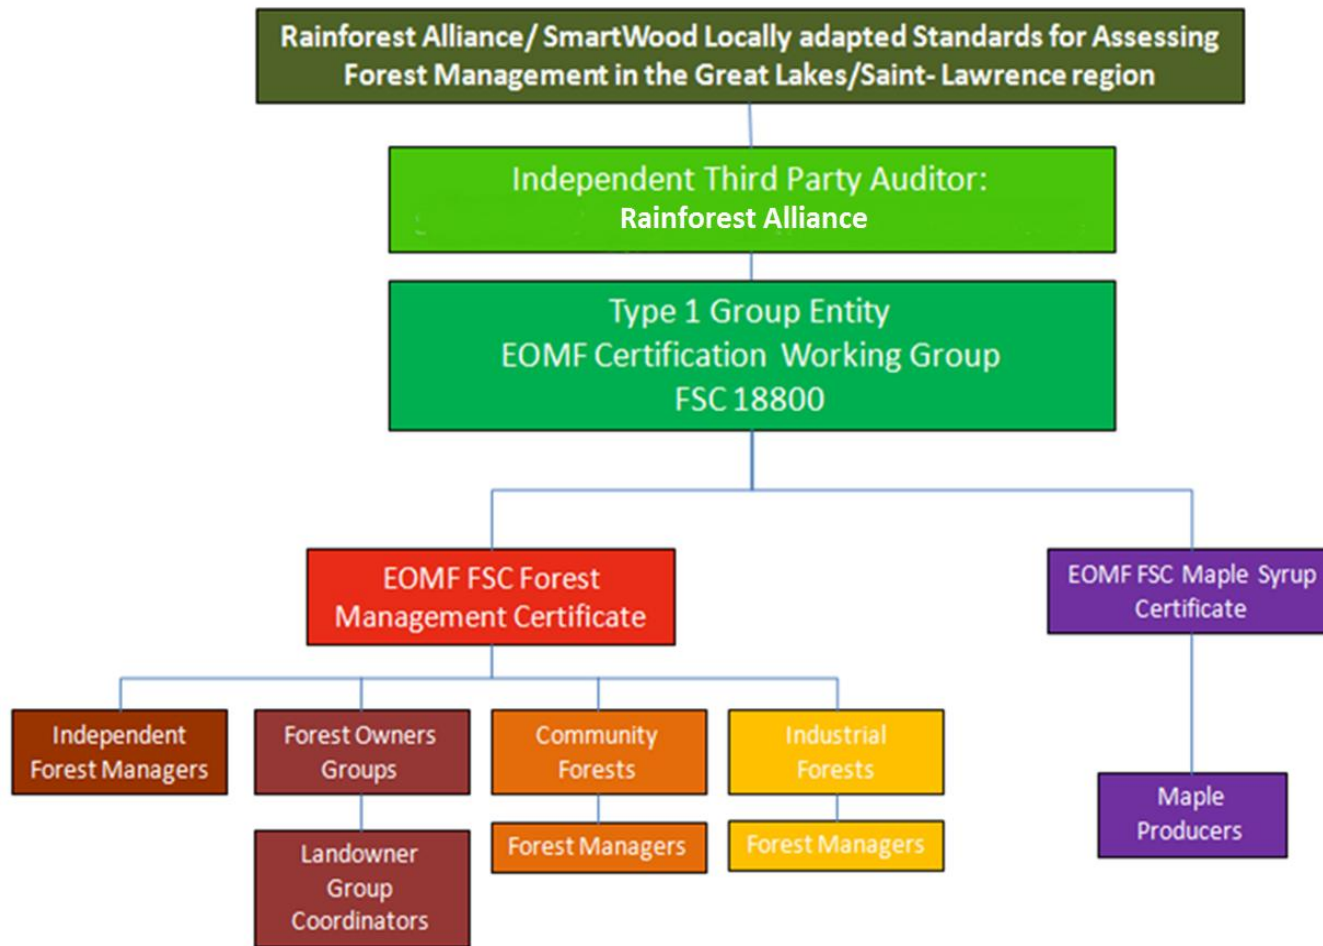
Rainforest Alliance/ SmartWood Locally adapted Standards for Assessing Forest Management in the Great Lakes/Saint- Lawrence region

Independent Third Party Auditor:
Rainforest Alliance

Type 1 Group Entity
EOMF Certification Working Group
FSC 18800

EOMF FSC Forest Management Certificate

EOMF FSC Maple Syrup Certificate

Independent Forest Managers

Forest Owners Groups

Community Forests

Industrial Forests

Maple Producers

Landowner Group Coordinators

Forest Managers

Forest Managers